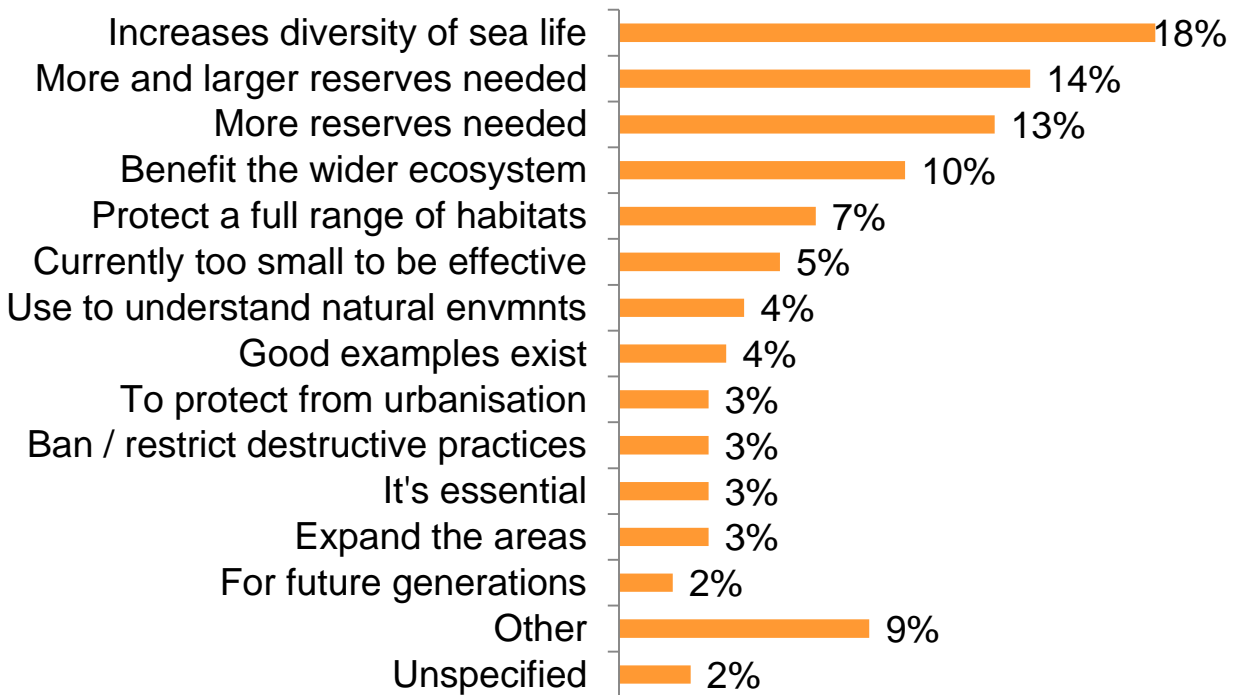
| Category | Percentage |
|---|---|
| Increases diversity of sea life | 18% |
| More and larger reserves needed | 14% |
| More reserves needed | 13% |
| Benefit the wider ecosystem | 10% |
| Protect a full range of habitats | 7% |
| Currently too small to be effective | 5% |
| Use to understand natural envmnts | 4% |
| Good examples exist | 4% |
| To protect from urbanisation | 3% |
| Ban / restrict destructive practices | 3% |
| It's essential | 3% |
| Expand the areas | 3% |
| For future generations | 2% |
| Other | 9% |
| Unspecified | 2% |